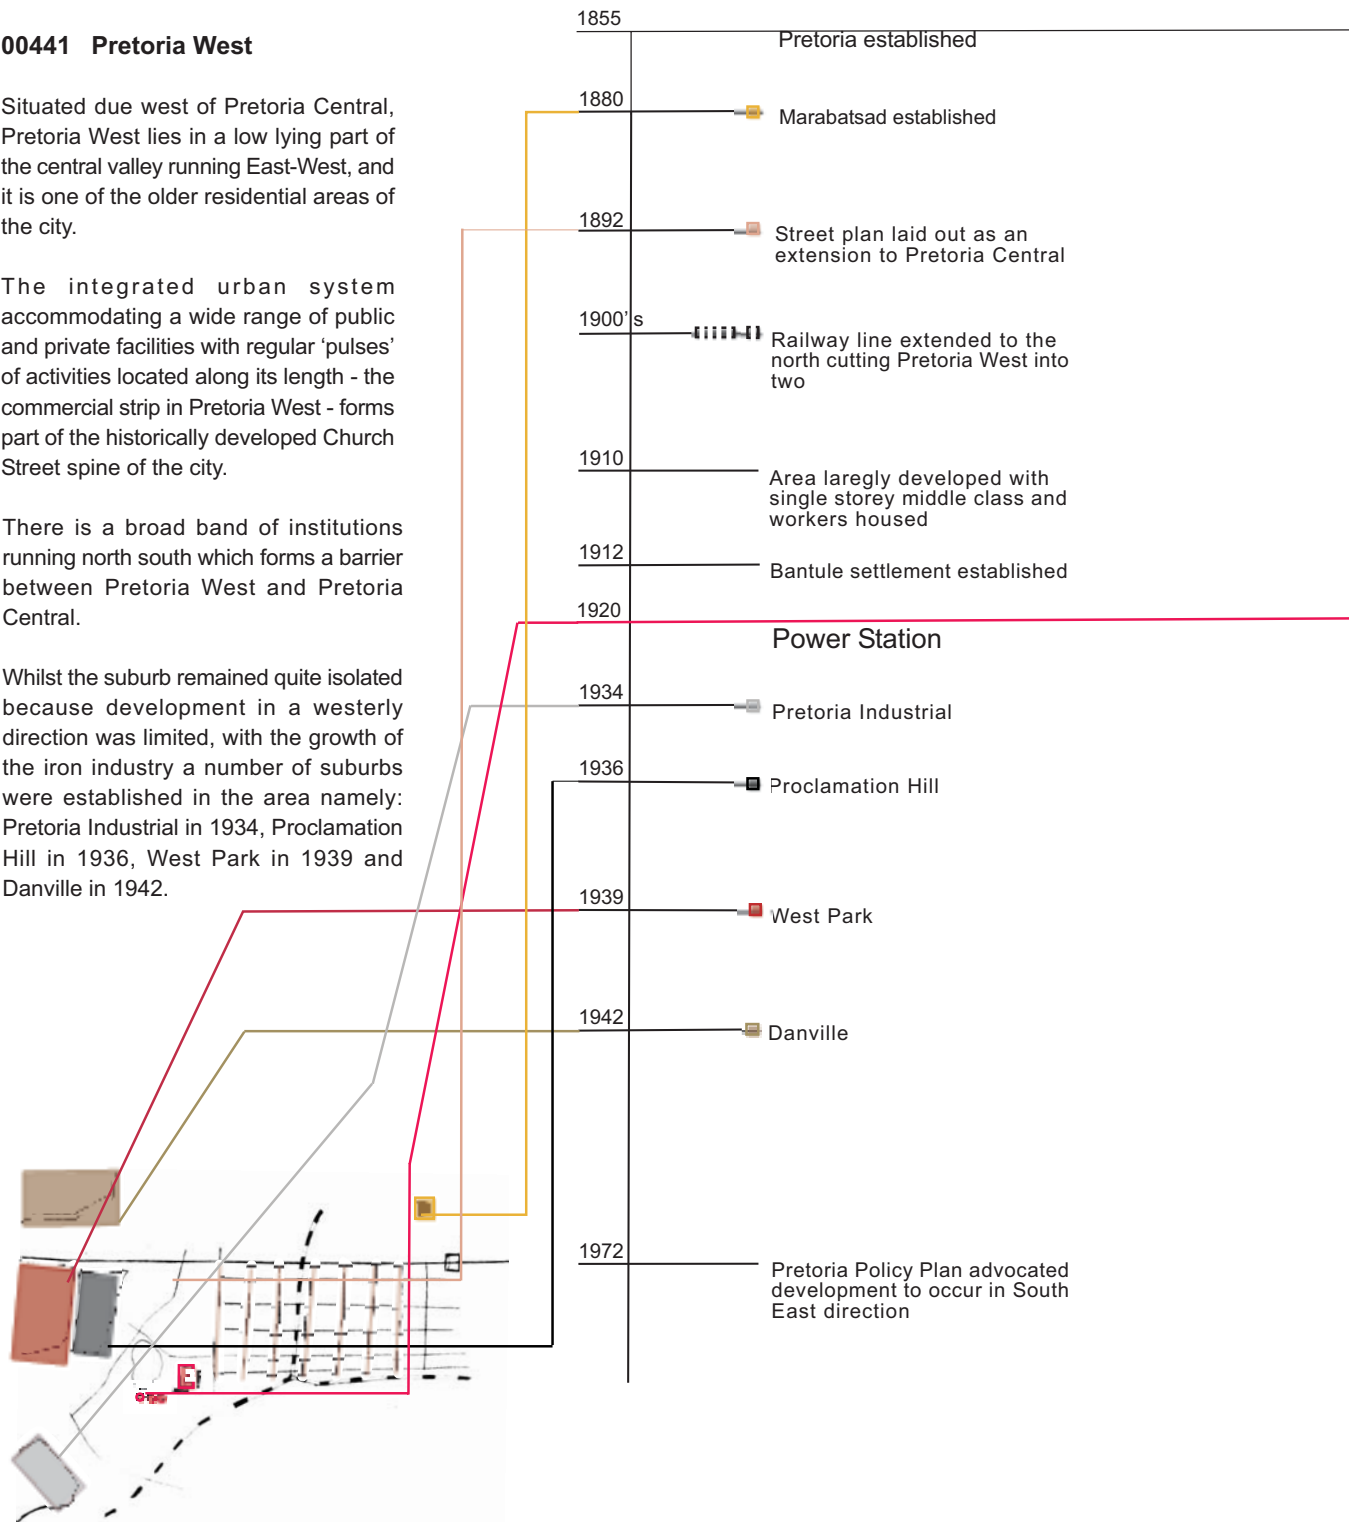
00441 Pretoria West

Situated due west of Pretoria Central, Pretoria West lies in a low lying part of the central valley running East-West, and it is one of the older residential areas of the city.

The integrated urban system accommodating a wide range of public and private facilities with regular ‘pulses’ of activities located along its length - the commercial strip in Pretoria West - forms part of the historically developed Church Street spine of the city.

There is a broad band of institutions running north south which forms a barrier between Pretoria West and Pretoria Central.

Whilst the suburb remained quite isolated because development in a westerly direction was limited, with the growth of the iron industry a number of suburbs were established in the area namely: Pretoria Industrial in 1934, Proclamation Hill in 1936, West Park in 1939 and Danville in 1942.

1855
Pretoria established

1880
Marabatsad established

1892
Street plan laid out as an extension to Pretoria Central

1900’s
Railway line extended to the north cutting Pretoria West into two

1910
Area laregly developed with single storey middle class and workers housed

1912
Bantule settlement established

1920
Power Station

1934
Pretoria Industrial

1936
Proclamation Hill

1939
West Park

1942
Danville

1972
Pretoria Policy Plan advocated development to occur in South East direction